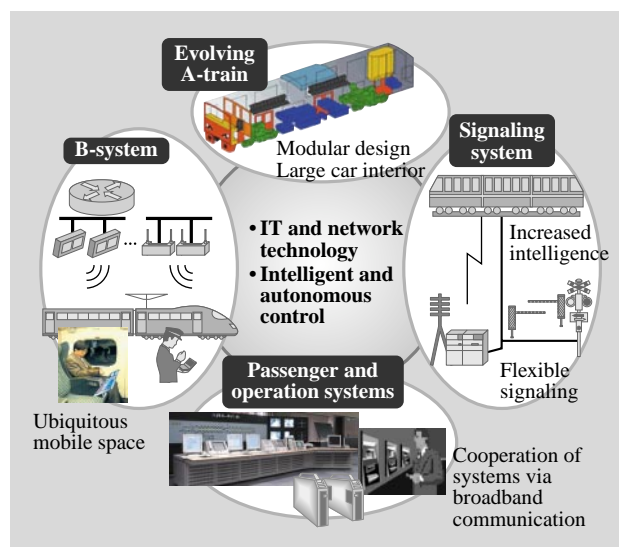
Evolving A-train

Modular design
Large car interior

B-system

Signaling system

• IT and network technology
• Intelligent and autonomous control

Increased intelligence

Flexible signaling

Passenger and operation systems

Ubiquitous mobile space

Cooperation of systems via broadband communication